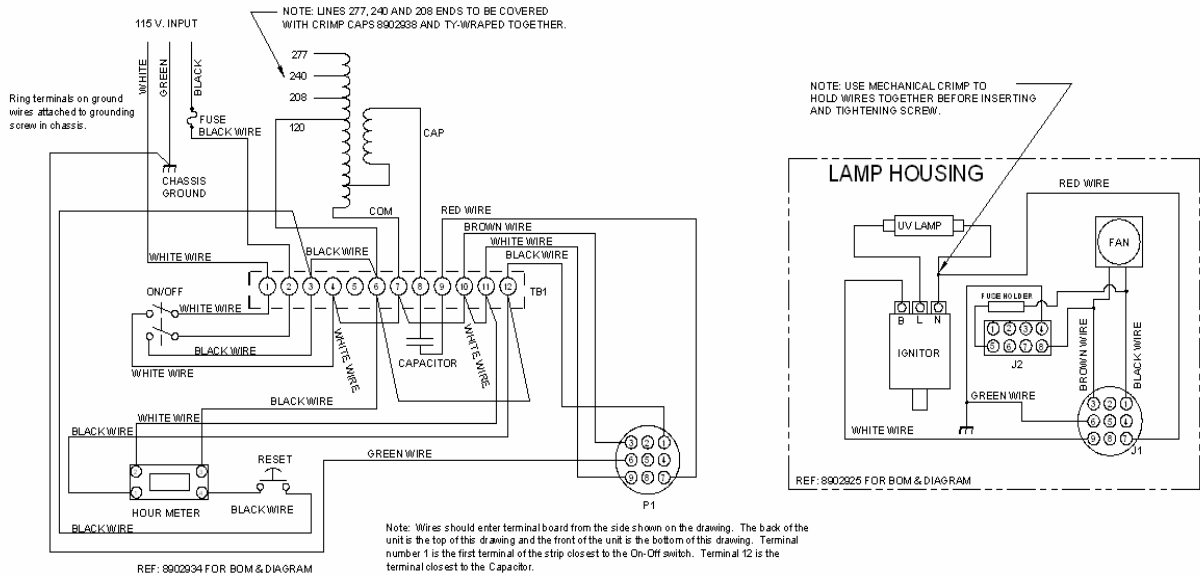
115 V. INPUT

NOTE: LINES 277, 240 AND 208 ENDS TO BE COVERED WITH CRIMP CAPS 8902938 AND TY-WRAPED TOGETHER.

WHITE
GREEN
BLACK

Ring terminals on ground wires attached to grounding screw in chassis.

FUSE
BLACK WIRE

277
240
208
120

CAP

CHASSIS GROUND

COM

RED WIRE
BROWN WIRE
WHITE WIRE
BLACK WIRE
BLACK WIRE
WHITE WIRE

1 2 3 4 5 6 7 8 9 10 11 12
TB1

ON/OFF
WHITE WIRE
BLACK WIRE
WHITE WIRE
WHITE WIRE
CAPACITOR
WHITE WIRE

BLACK WIRE
WHITE WIRE
BLACK WIRE

RESET

GREEN WIRE

3 2 1
6 5 4
9 8 7
P1

HOUR METER
BLACK WIRE
BLACK WIRE

REF: 8902934 FOR BOM & DIAGRAM

Note: Wires should enter terminal board from the side shown on the drawing. The back of the unit is the top of this drawing and the front of the unit is the bottom of this drawing. Terminal number 1 is the first terminal of the strip closest to the On-Off switch. Terminal 12 is the terminal closest to the Capacitor.

NOTE: USE MECHANICAL CRIMP TO HOLD WIRES TOGETHER BEFORE INSERTING AND TIGHTENING SCREW.

LAMP HOUSING

RED WIRE

UV LAMP

FAN

B L N

IGNITOR

FUSE HOLDER
1 2 3 4
5 6 7 8
J2

BROWN WIRE
BLACK WIRE

GREEN WIRE

WHITE WIRE

3 2 1
6 5 4
9 8 7
J1

REF: 8902925 FOR BOM & DIAGRAM